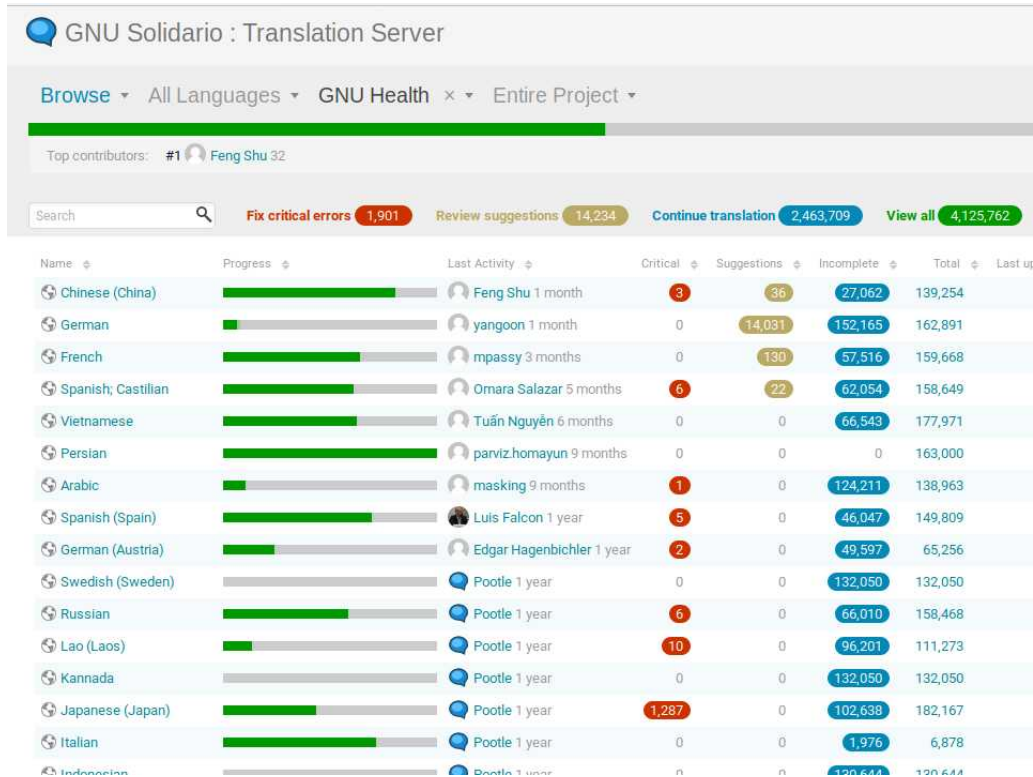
GNU Solidario : Translation Server

Browse ▾ All Languages ▾ GNU Health × ▾ Entire Project ▾

Top contributors: #1 Feng Shu 32

Search

Fix critical errors 1,901 Review suggestions 14,234 Continue translation 2,463,709 View all 4,125,762

| Name | Progress | Last Activity | Critical | Suggestions | Incomplete | Total | Last up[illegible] |
|---|---|---|---|---|---|---|---|
| Chinese (China) | | Feng Shu 1 month | 3 | 36 | 27,062 | 139,254 | |
| German | | yangoon 1 month | 0 | 14,031 | 152,165 | 162,891 | |
| French | | mpassy 3 months | 0 | 130 | 57,516 | 159,668 | |
| Spanish; Castilian | | Omara Salazar 5 months | 6 | 22 | 62,054 | 158,649 | |
| Vietnamese | | Tuấn Nguyễn 6 months | 0 | 0 | 66,543 | 177,971 | |
| Persian | | parviz.homayun 9 months | 0 | 0 | 0 | 163,000 | |
| Arabic | | masking 9 months | 1 | 0 | 124,211 | 138,963 | |
| Spanish (Spain) | | Luis Falcon 1 year | 5 | 0 | 46,047 | 149,809 | |
| German (Austria) | | Edgar Hagenbichler 1 year | 2 | 0 | 49,597 | 65,256 | |
| Swedish (Sweden) | | Pootle 1 year | 0 | 0 | 132,050 | 132,050 | |
| Russian | | Pootle 1 year | 6 | 0 | 66,010 | 158,468 | |
| Lao (Laos) | | Pootle 1 year | 10 | 0 | 96,201 | 111,273 | |
| Kannada | | Pootle 1 year | 0 | 0 | 132,050 | 132,050 | |
| Japanese (Japan) | | Pootle 1 year | 1,287 | 0 | 102,638 | 182,167 | |
| Italian | | Pootle 1 year | 0 | 0 | 1,976 | 6,878 | |
| Indonesian | | Pootle 1 year | 0 | 0 | 130,644 | 130,644 | |